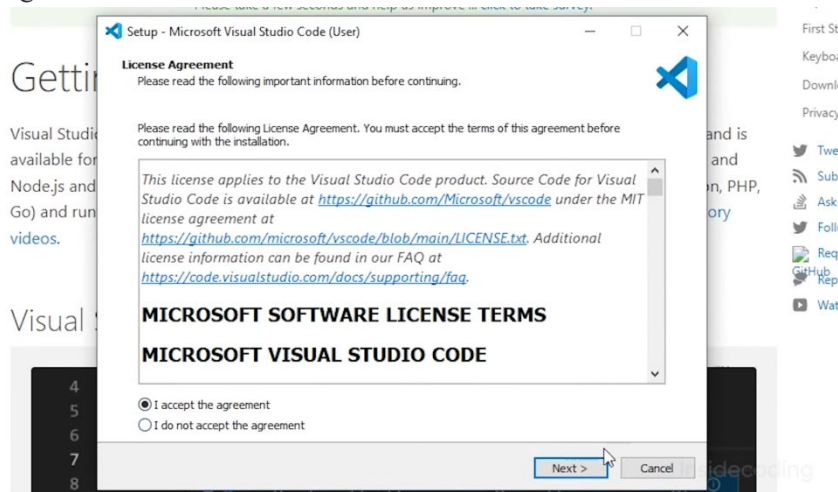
Please take a few seconds and help us improve ... click to take survey.

Setup - Microsoft Visual Studio Code (User)

License Agreement
Please read the following important information before continuing.

Please read the following License Agreement. You must accept the terms of this agreement before continuing with the installation.

This license applies to the Visual Studio Code product. Source Code for Visual Studio Code is available at https://github.com/Microsoft/vscode under the MIT license agreement at https://github.com/microsoft/vscode/blob/main/LICENSE.txt. Additional license information can be found in our FAQ at https://code.visualstudio.com/docs/supporting/faq.

MICROSOFT SOFTWARE LICENSE TERMS

MICROSOFT VISUAL STUDIO CODE

I accept the agreement
I do not accept the agreement

Next >
Cancel

Getti

Visual Studi and is available for and Node.js and n, PHP, Go) and run ory videos.

Visual

4
5
6
7
8

First St
Keybo
Downl
Privacy
Twe
Sub
Ask
Foll
Req
GitHub
Rep
Wat

insidecoding